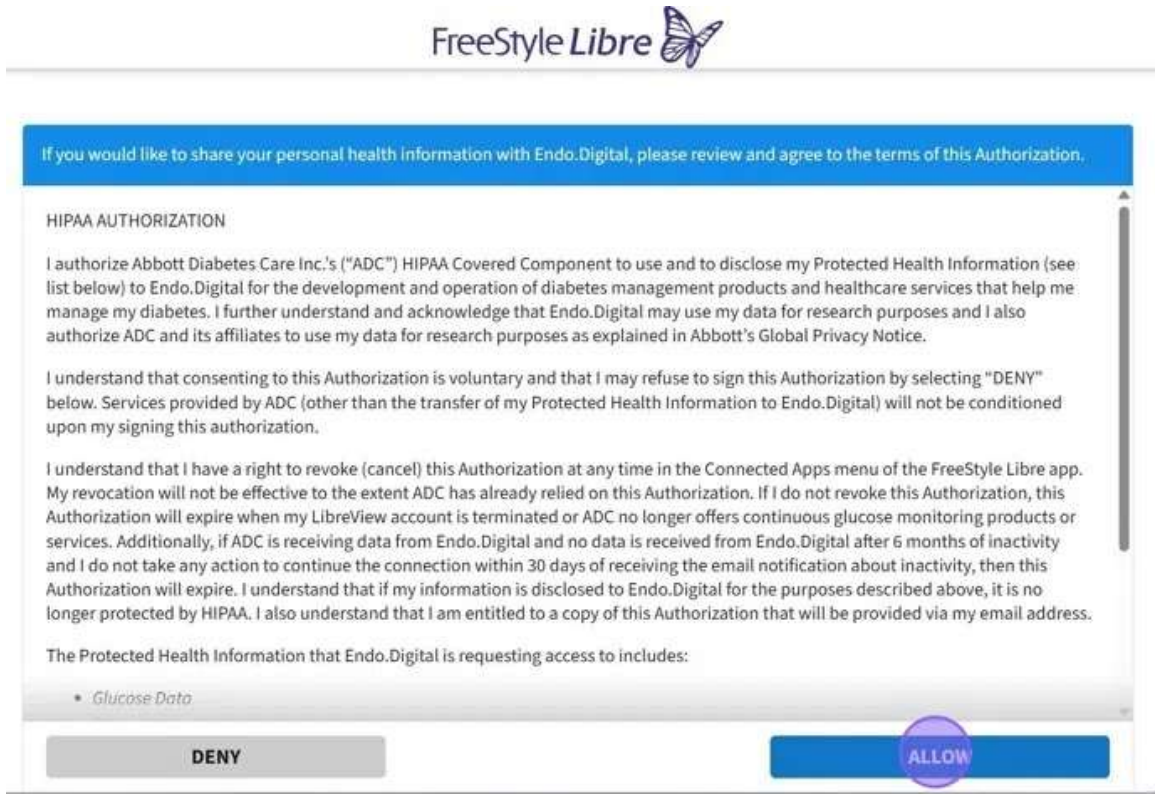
FreeStyle Libre

If you would like to share your personal health information with Endo.Digital, please review and agree to the terms of this Authorization.

HIPAA AUTHORIZATION

I authorize Abbott Diabetes Care Inc.'s ("ADC") HIPAA Covered Component to use and to disclose my Protected Health Information (see list below) to Endo.Digital for the development and operation of diabetes management products and healthcare services that help me manage my diabetes. I further understand and acknowledge that Endo.Digital may use my data for research purposes and I also authorize ADC and its affiliates to use my data for research purposes as explained in Abbott's Global Privacy Notice.

I understand that consenting to this Authorization is voluntary and that I may refuse to sign this Authorization by selecting "DENY" below. Services provided by ADC (other than the transfer of my Protected Health Information to Endo.Digital) will not be conditioned upon my signing this authorization.

I understand that I have a right to revoke (cancel) this Authorization at any time in the Connected Apps menu of the FreeStyle Libre app. My revocation will not be effective to the extent ADC has already relied on this Authorization. If I do not revoke this Authorization, this Authorization will expire when my LibreView account is terminated or ADC no longer offers continuous glucose monitoring products or services. Additionally, if ADC is receiving data from Endo.Digital and no data is received from Endo.Digital after 6 months of inactivity and I do not take any action to continue the connection within 30 days of receiving the email notification about inactivity, then this Authorization will expire. I understand that if my information is disclosed to Endo.Digital for the purposes described above, it is no longer protected by HIPAA. I also understand that I am entitled to a copy of this Authorization that will be provided via my email address.

The Protected Health Information that Endo.Digital is requesting access to includes:

• Glucose Data

DENY

ALLOW